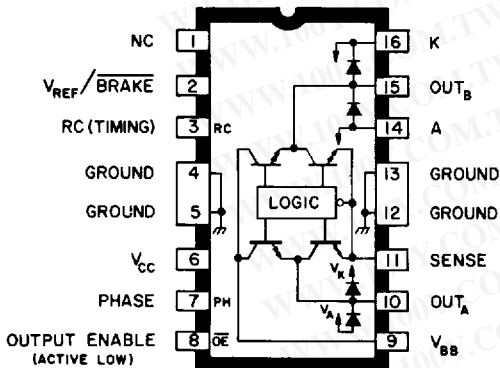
NC 1
$V_{REF}/\overline{BRAKE}$ 2
RC (TIMING) 3 RC
GROUND 4
GROUND 5
$V_{CC}$ 6
PHASE 7 PH
OUTPUT ENABLE (ACTIVE LOW) 8 $\overline{OE}$

16 K
15 $OUT_B$
14 A
13 GROUND
12 GROUND
11 SENSE
10 $OUT_A$
9 $V_{BB}$

LOGIC
$V_K$
$V_A$

WWW.100Y.COM.TW